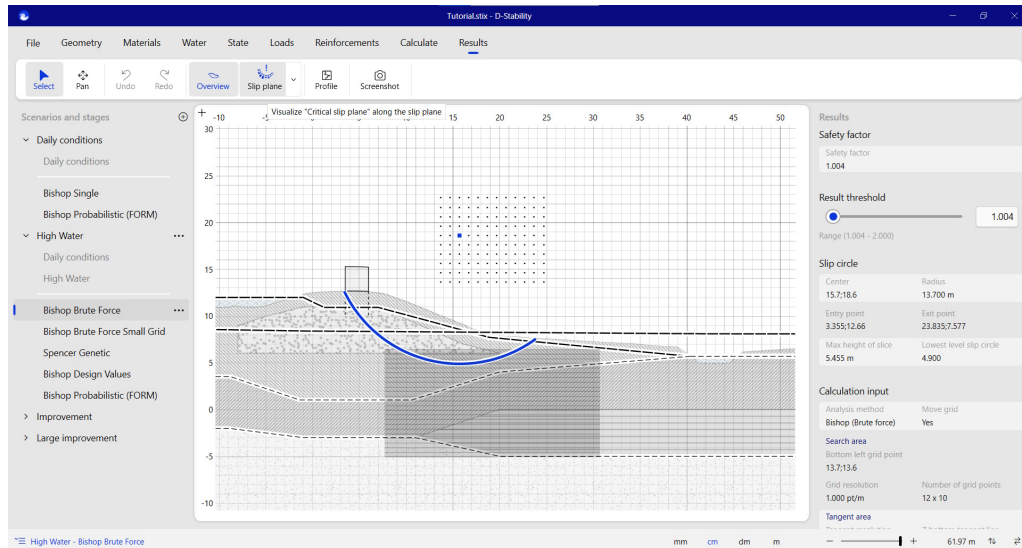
Tutorial.stix - D-Stability

File Geometry Materials Water State Loads Reinforcements Calculate Results

Select Pan Undo Redo Overview Slip plane Profile Screenshot

Visualize "Critical slip plane" along the slip plane

Scenarios and stages

Daily conditions
Daily conditions
Bishop Single
Bishop Probabilistic (FORM)
High Water
Daily conditions
High Water
Bishop Brute Force
Bishop Brute Force Small Grid
Spencer Genetic
Bishop Design Values
Bishop Probabilistic (FORM)
Improvement
Large improvement

-10 -5 15 20 25 30 35 40 45 50
30 25 20 15 10 5 0 -5 -10

Results
Safety factor
Safety factor
1.004
Result threshold
1.004
Range (1.004 - 2.000)
Slip circle
Center
15.7;18.6
Radius
13.700 m
Entry point
3.355;12.66
Exit point
23.835;7.577
Max height of slice
5.455 m
Lowest level slip circle
4.900
Calculation input
Analysis method
Bishop (Brute force)
Move grid
Yes
Search area
Bottom left grid point
13.7;13.6
Grid resolution
1.000 pt/m
Number of grid points
12 x 10
Tangent area

High Water - Bishop Brute Force

mm cm dm m

61.97 m